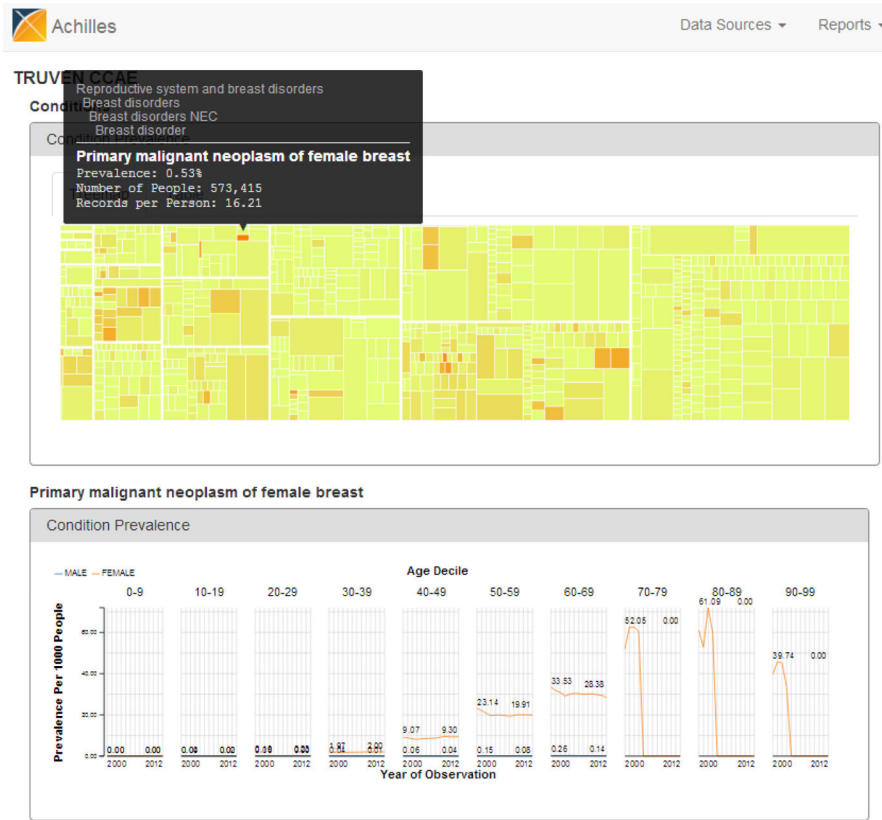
Achilles

Data Sources ▾ Reports ▾

TRUVEN CCAE

Conditi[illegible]

Condition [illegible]

Reproductive system and breast disorders
Breast disorders
Breast disorders NEC
Breast disorder

Primary malignant neoplasm of female breast
Prevalence: 0.53%
Number of People: 573,415
Records per Person: 16.21

Primary malignant neoplasm of female breast

Condition Prevalence

— MALE — FEMALE

Age Decile

0-9 10-19 20-29 30-39 40-49 50-59 60-69 70-79 80-89 90-99

Prevalence Per 1000 People

60.00
40.00
20.00
0.00

0.00 0.00
0.08 0.02
0.18 0.03
1.87 2.00
9.07 9.30 0.06 0.04
23.14 19.91 0.15 0.08
33.53 28.38 0.26 0.14
62.05 0.00
61.09 0.00
39.74 0.00

2000 2012

Year of Observation